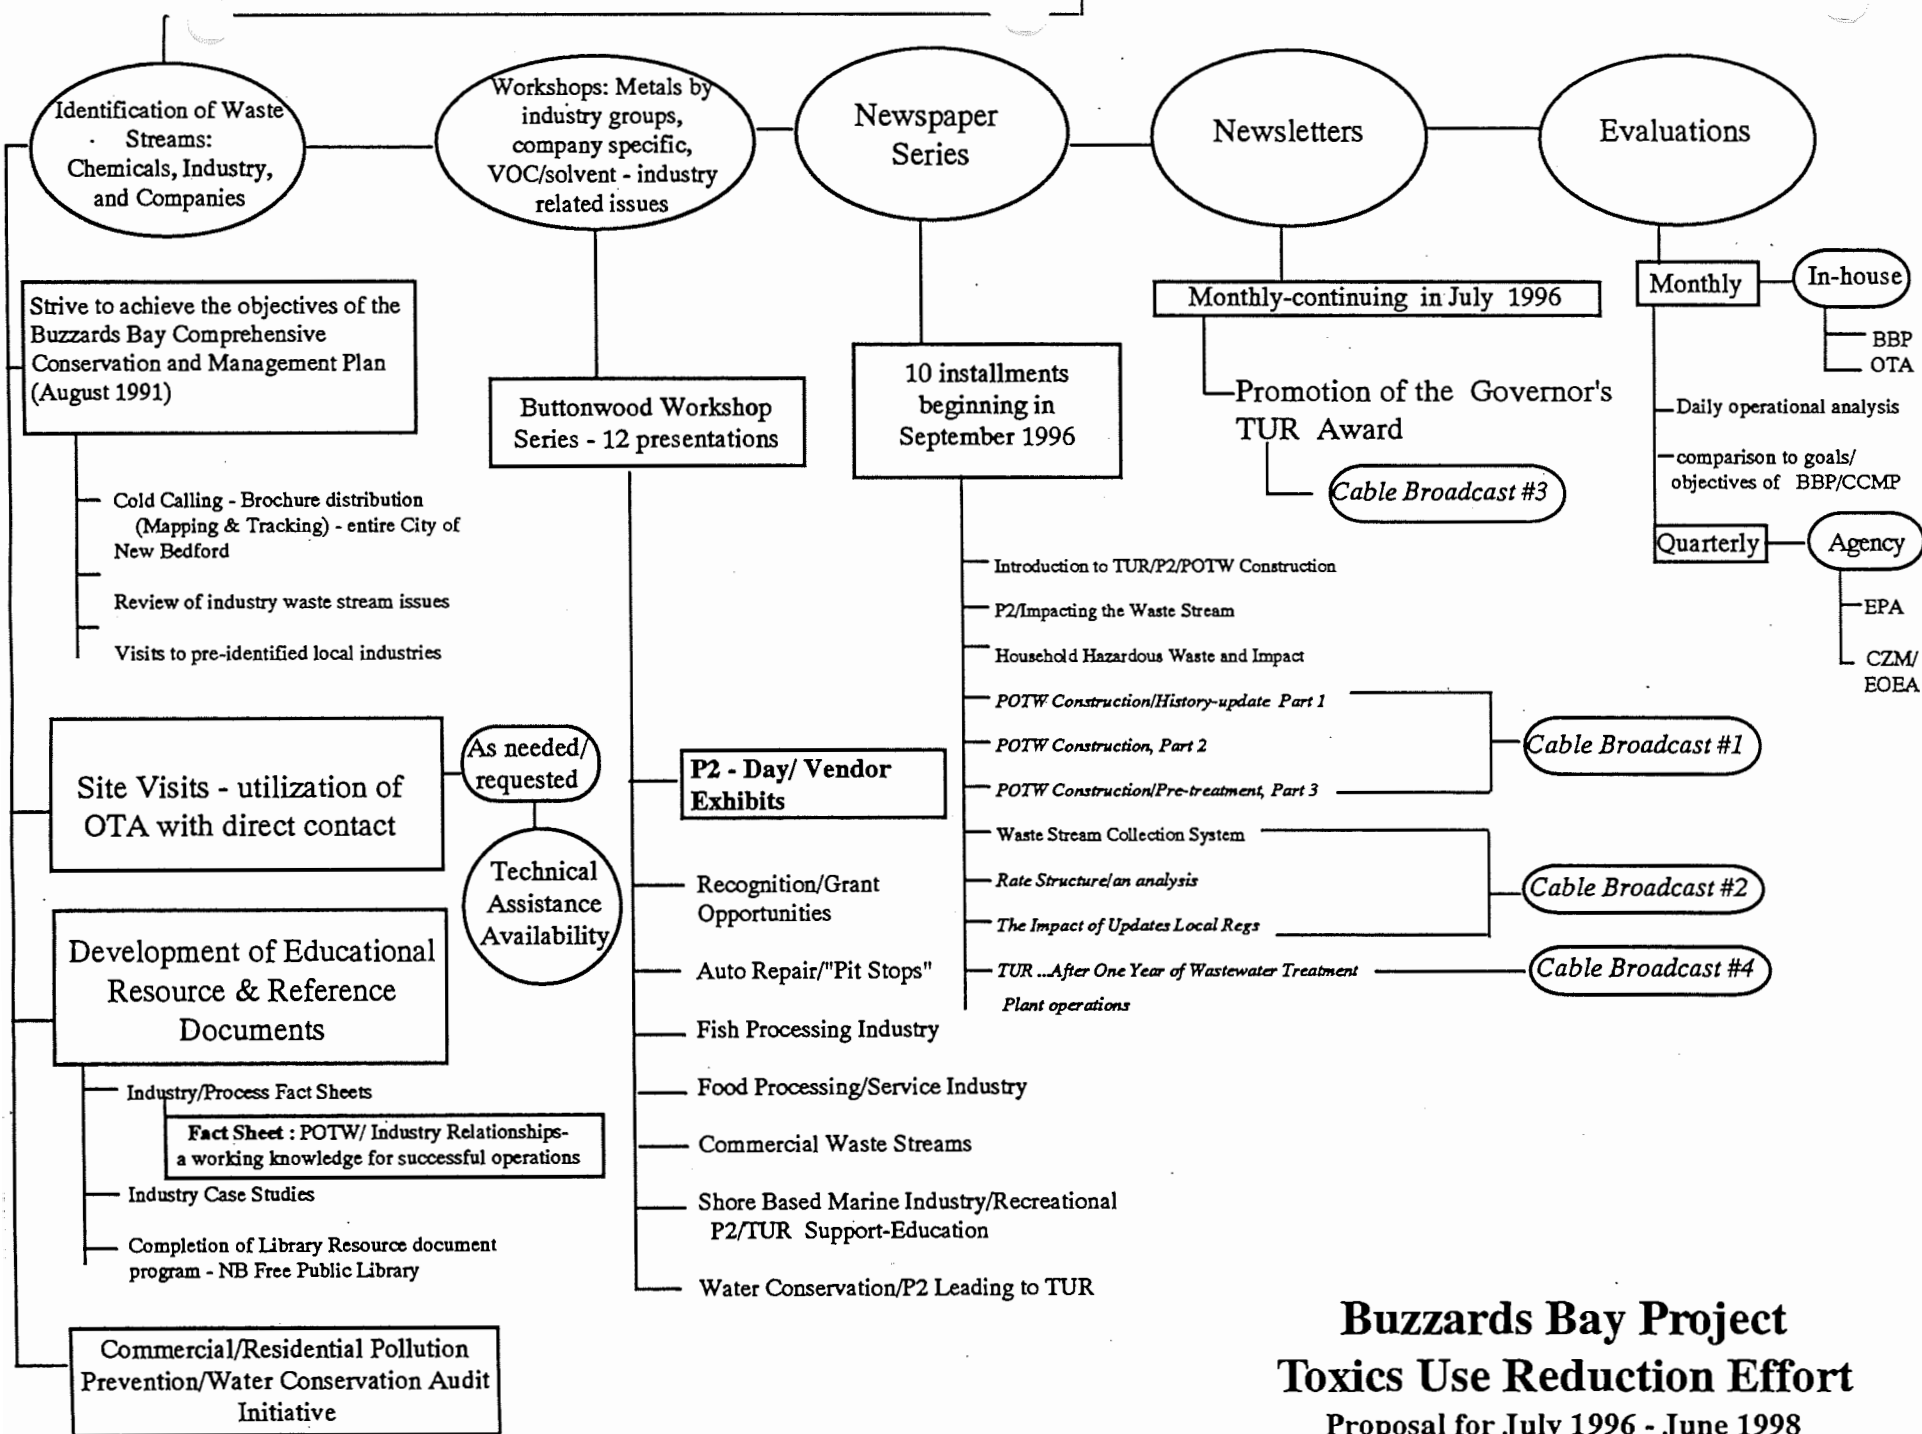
Identification of Waste Streams: Chemicals, Industry, and Companies

Workshops: Metals by industry groups, company specific, VOC/solvent - industry related issues

Newspaper Series

Newsletters

Evaluations

Strive to achieve the objectives of the Buzzards Bay Comprehensive Conservation and Management Plan (August 1991)

Cold Calling - Brochure distribution (Mapping & Tracking) - entire City of New Bedford

Review of industry waste stream issues

Visits to pre-identified local industries

Buttonwood Workshop Series - 12 presentations

10 installments beginning in September 1996

Monthly-continuing in July 1996

Promotion of the Governor's TUR Award

Cable Broadcast #3

Monthly

In-house

BBP

OTA

Daily operational analysis

comparison to goals/ objectives of BBP/CCMP

Quarterly

Agency

EPA

CZM/ EOEA

Introduction to TUR/P2/POTW Construction

P2/Impacting the Waste Stream

Household Hazardous Waste and Impact

POTW Construction/History-update Part 1

POTW Construction, Part 2

POTW Construction/Pre-treatment, Part 3

Cable Broadcast #1

Waste Stream Collection System

Rate Structure/an analysis

The Impact of Updates Local Regs

Cable Broadcast #2

TUR ...After One Year of Wastewater Treatment Plant operations

Cable Broadcast #4

Site Visits - utilization of OTA with direct contact

As needed/ requested

Technical Assistance Availability

P2 - Day/ Vendor Exhibits

Recognition/Grant Opportunities

Auto Repair/"Pit Stops"

Fish Processing Industry

Food Processing/Service Industry

Commercial Waste Streams

Shore Based Marine Industry/Recreational P2/TUR Support-Education

Water Conservation/P2 Leading to TUR

Development of Educational Resource & Reference Documents

Industry/Process Fact Sheets

Fact Sheet : POTW/ Industry Relationships- a working knowledge for successful operations

Industry Case Studies

Completion of Library Resource document program - NB Free Public Library

Commercial/Residential Pollution Prevention/Water Conservation Audit Initiative

Buzzards Bay Project
Toxics Use Reduction Effort
Proposal for July 1996 - June 1998